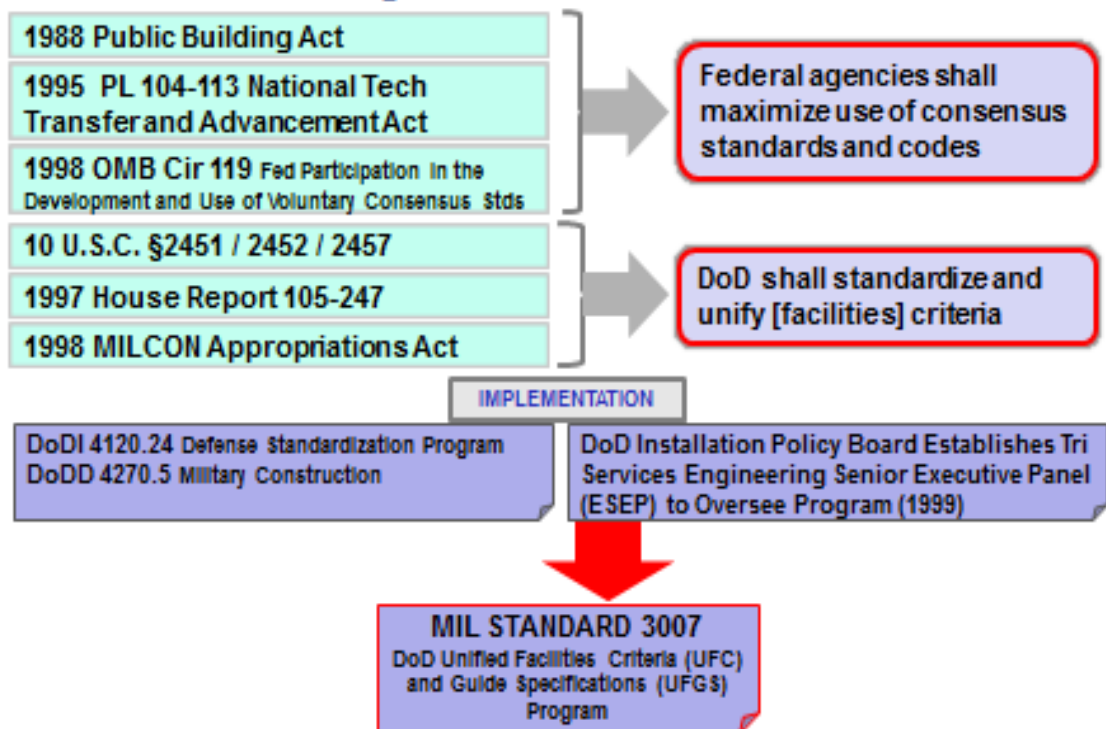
1988 Public Building Act

1995 PL 104-113 National Tech Transfer and Advancement Act

1998 OMB Cir 119 Fed Participation in the Development and Use of Voluntary Consensus Stds

Federal agencies shall maximize use of consensus standards and codes

10 U.S.C. §2451 / 2452 / 2457

1997 House Report 105-247

1998 MILCON Appropriations Act

DoD shall standardize and unify [facilities] criteria

IMPLEMENTATION

DoDI 4120.24 Defense Standardization Program
DoDD 4270.5 Military Construction

DoD Installation Policy Board Establishes Tri Services Engineering Senior Executive Panel (ESEP) to Oversee Program (1999)

MIL STANDARD 3007
DoD Unified Facilities Criteria (UFC) and Guide Specifications (UFGS) Program